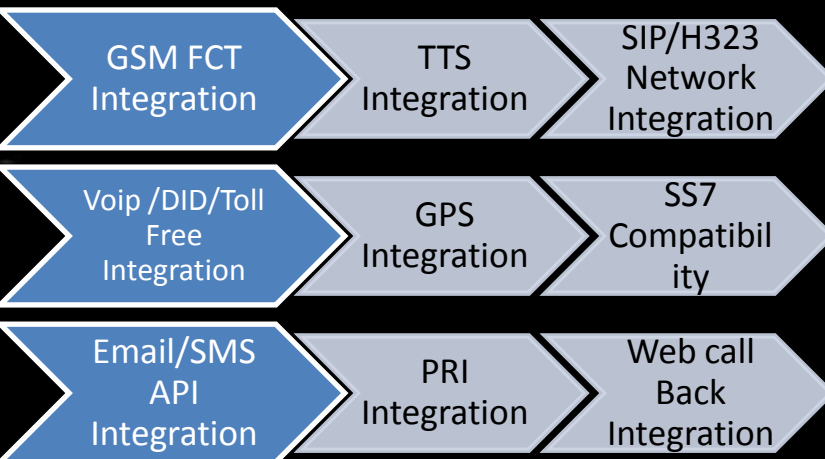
GSM FCT Integration

TTS Integration

SIP/H323 Network Integration

Voip /DID/Toll Free Integration

GPS Integration

SS7 Compatibil ity

Email/SMS API Integration

PRI Integration

Web call Back Integration